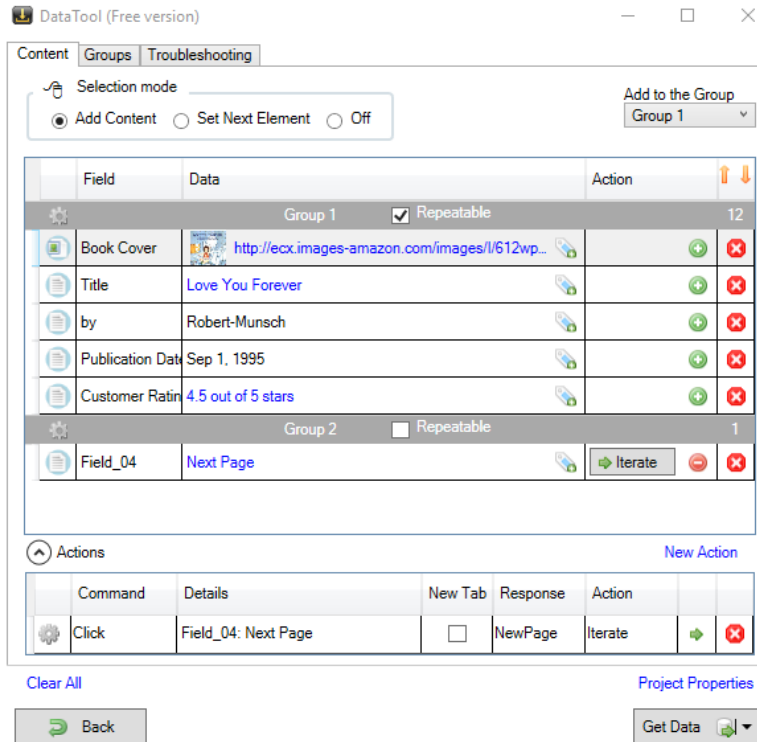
DataTool (Free version)

Content | Groups | Troubleshooting

Selection mode
Add Content   Set Next Element   Off

Add to the Group
Group 1

| Field | Data | Action |
|---|---|---|
| Group 1 | Repeatable | 12 |
| Book Cover | http://ecx.images-amazon.com/images/I/612wp... | |
| Title | Love You Forever | |
| by | Robert-Munsch | |
| Publication Date | Sep 1, 1995 | |
| Customer Ratin | 4.5 out of 5 stars | |
| Group 2 | Repeatable | 1 |
| Field_04 | Next Page | Iterate |

Actions
New Action

| Command | Details | New Tab | Response | Action |
|---|---|---|---|---|
| Click | Field_04: Next Page | | NewPage | Iterate |

Clear All
Project Properties

Back
Get Data